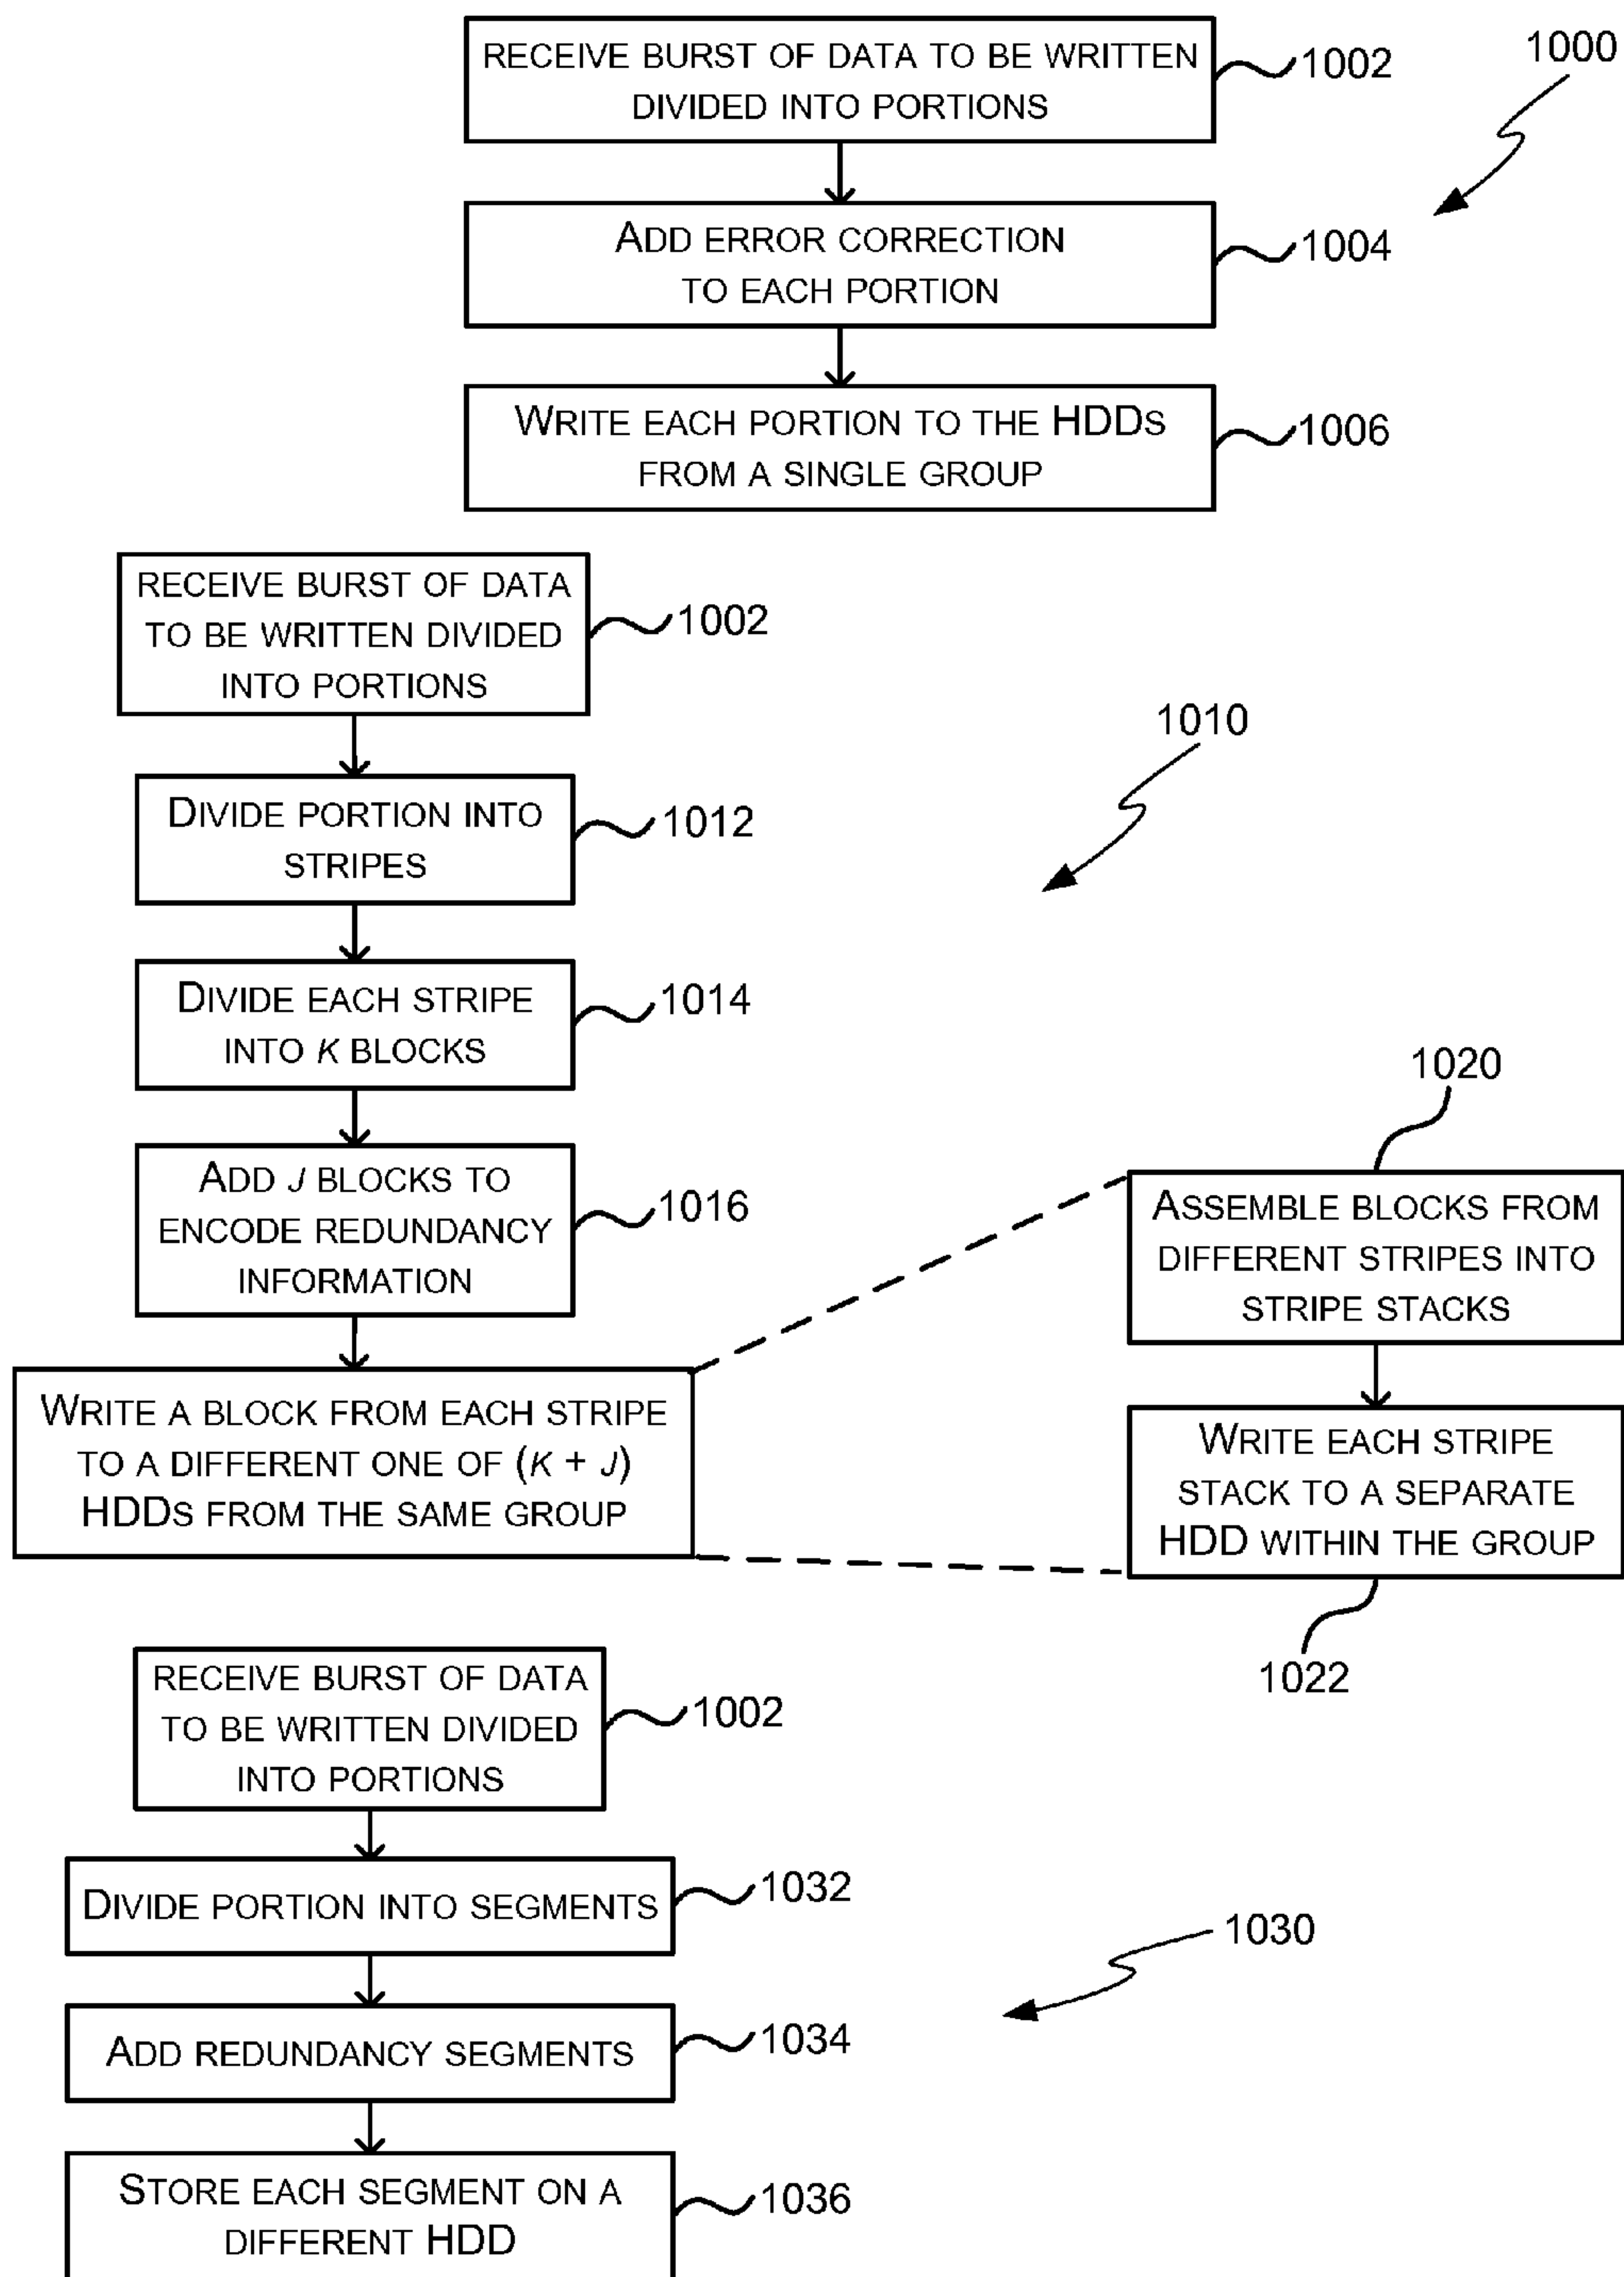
RECEIVE BURST OF DATA TO BE WRITTEN DIVIDED INTO PORTIONS

1002

1000

ADD ERROR CORRECTION TO EACH PORTION

1004

WRITE EACH PORTION TO THE HDDS FROM A SINGLE GROUP

1006

RECEIVE BURST OF DATA TO BE WRITTEN DIVIDED INTO PORTIONS

1002

1010

DIVIDE PORTION INTO STRIPES

1012

DIVIDE EACH STRIPE INTO $K$ BLOCKS

1014

1020

ADD $J$ BLOCKS TO ENCODE REDUNDANCY INFORMATION

1016

ASSEMBLE BLOCKS FROM DIFFERENT STRIPES INTO STRIPE STACKS

WRITE A BLOCK FROM EACH STRIPE TO A DIFFERENT ONE OF ($K$ + $J$) HDDS FROM THE SAME GROUP

WRITE EACH STRIPE STACK TO A SEPARATE HDD WITHIN THE GROUP

1022

RECEIVE BURST OF DATA TO BE WRITTEN DIVIDED INTO PORTIONS

1002

DIVIDE PORTION INTO SEGMENTS

1032

1030

ADD REDUNDANCY SEGMENTS

1034

STORE EACH SEGMENT ON A DIFFERENT HDD

1036